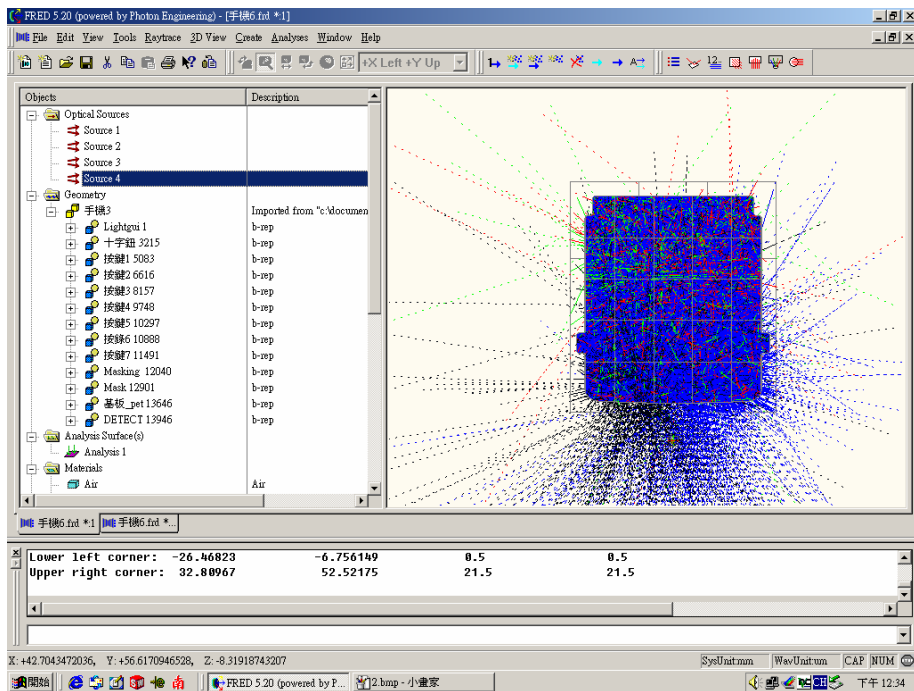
FRED 5.20 (powered by Photon Engineering) - [手機6.frd *:1]

File Edit View Tools Raytrace 3D View Create Analyses Window Help

+X Left +Y Up

| Objects | Description |
|---|---|
| Optical Sources | |
| Source 1 | |
| Source 2 | |
| Source 3 | |
| Source 4 | |
| Geometry | |
| 手機3 | Imported from "c:\documen |
| Lightgui 1 | b-rep |
| 十字鈕 3215 | b-rep |
| 按鍵1 5083 | b-rep |
| 按鍵2 6616 | b-rep |
| 按鍵3 8157 | b-rep |
| 按鍵4 9748 | b-rep |
| 按鍵5 10297 | b-rep |
| 按鍵6 10888 | b-rep |
| 按鍵7 11491 | b-rep |
| Masking 12040 | b-rep |
| Mask 12901 | b-rep |
| 基板_pet 13646 | b-rep |
| DETECT 13946 | b-rep |
| Analysis Surface(s) | |
| Analysis 1 | |
| Materials | |
| Air | Air |

手機6.frd *:1 手機6.frd *...

Lower left corner: -26.46823 -6.756149 0.5 0.5
Upper right corner: 32.80967 52.52175 21.5 21.5

X: +42.7043472036, Y: +56.6170946528, Z: -8.31918743207 SysUnit:mm WavUnit:um CAP NUM

開始 FRED 5.20 (powered by P... 2.bmp - 小畫家 下午 12:34